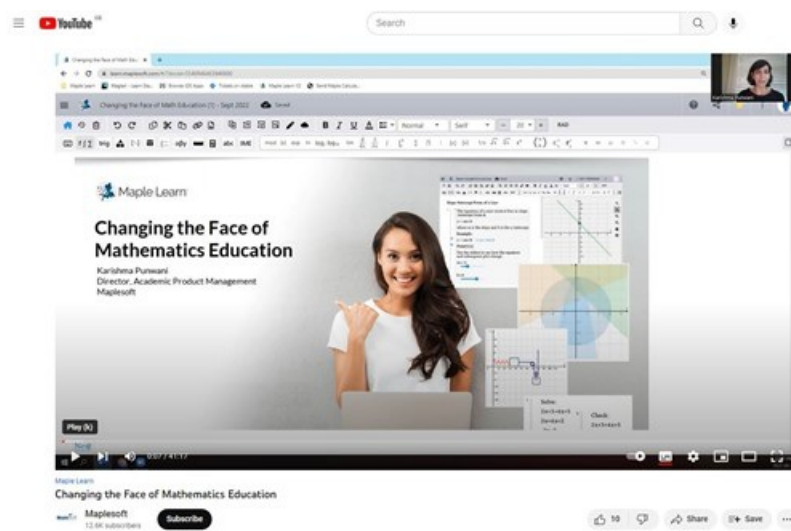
YouTube

Search

Changing the Face of Math Education (1) - Sept 2022

Saved

Normal

Serif

20

RAD

Karishma Punwani

Maple Learn

Changing the Face of Mathematics Education

Karishma Punwani
Director, Academic Product Management
Maplesoft

Solve:

Check:

Play (k)

0:07 / 41:17

Maple Learn

Changing the Face of Mathematics Education

Maplesoft
12.4K subscribers

Subscribe

10

Share

Save